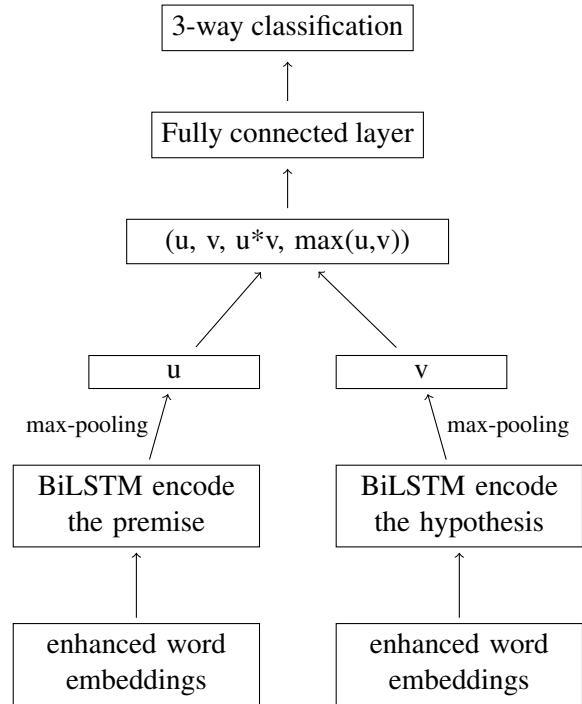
3-way classification

Fully connected layer

(u, v, u*v, max(u,v))

u

v

max-pooling

max-pooling

BiLSTM encode the premise

BiLSTM encode the hypothesis

enhanced word embeddings

enhanced word embeddings